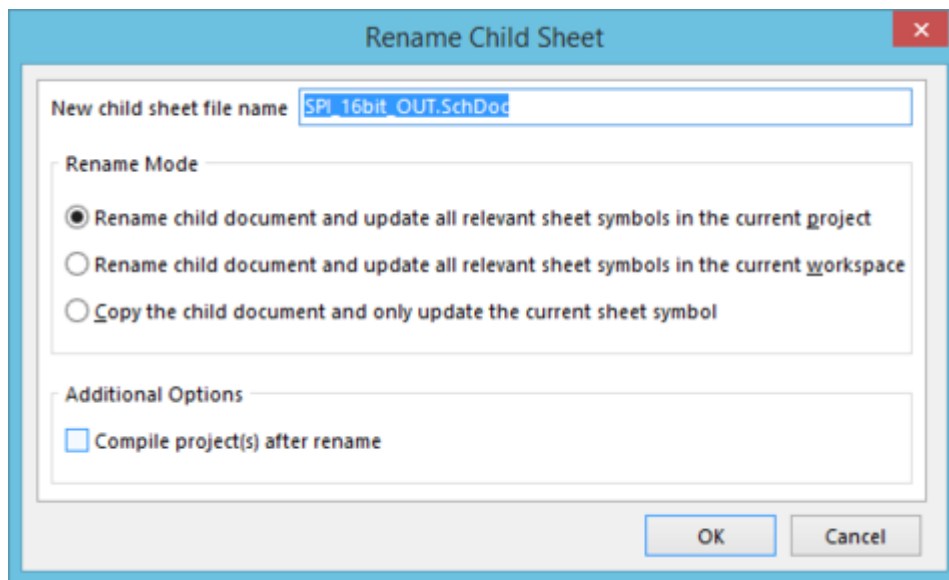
Rename Child Sheet

×

New child sheet file name SPI_16bit_OUT.SchDoc

Rename Mode

Rename child document and update all relevant sheet symbols in the current project

Rename child document and update all relevant sheet symbols in the current workspace

Copy the child document and only update the current sheet symbol

Additional Options

Compile project(s) after rename

OK

Cancel